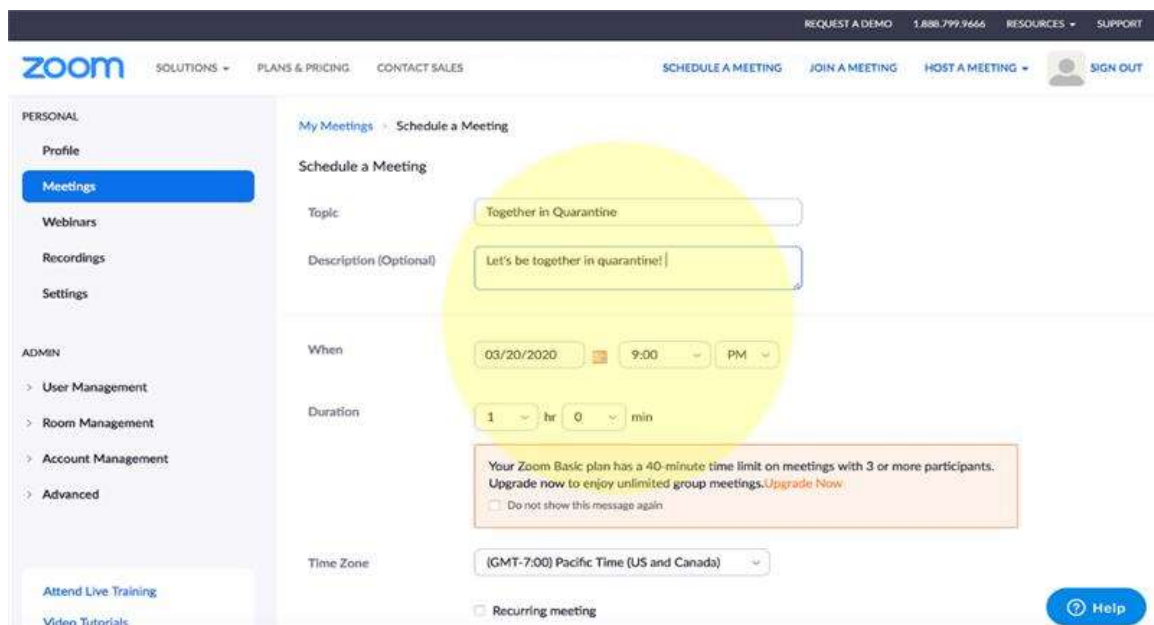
REQUEST A DEMO 1.888.799.9666 RESOURCES ▾ SUPPORT

zoom SOLUTIONS ▾ PLANS & PRICING CONTACT SALES SCHEDULE A MEETING JOIN A MEETING HOST A MEETING ▾ SIGN OUT

PERSONAL
Profile
Meetings
Webinars
Recordings
Settings

ADMIN
> User Management
> Room Management
> Account Management
> Advanced

Attend Live Training
Video Tutorials

My Meetings > Schedule a Meeting

Schedule a Meeting

Topic Together in Quarantine

Description (Optional) Let's be together in quarantine!

When 03/20/2020 9:00 PM

Duration 1 hr 0 min

Your Zoom Basic plan has a 40-minute time limit on meetings with 3 or more participants. Upgrade now to enjoy unlimited group meetings. Upgrade Now

Do not show this message again

Time Zone (GMT-7:00) Pacific Time (US and Canada)

Recurring meeting

Help